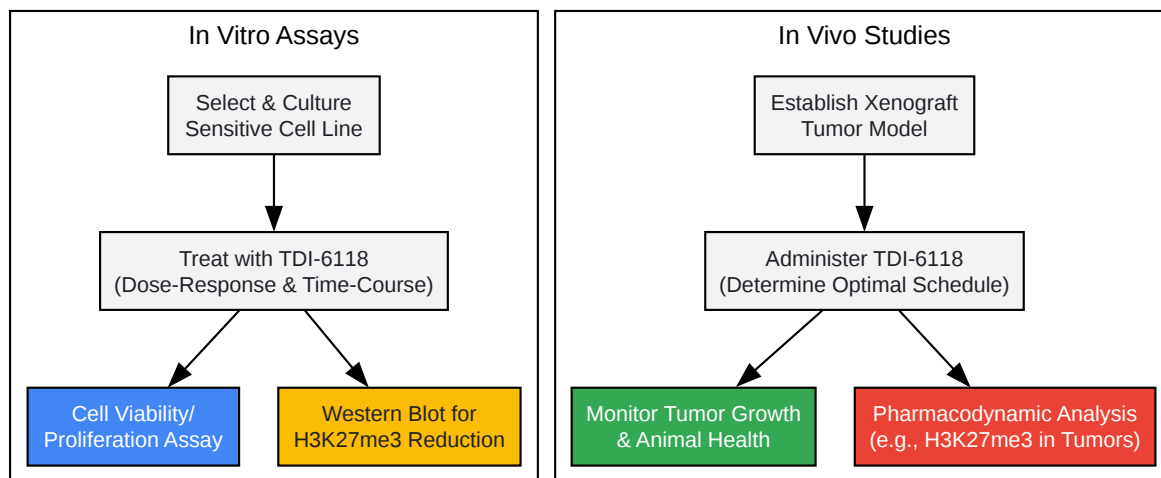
In Vitro Assays

Select & Culture Sensitive Cell Line

Treat with TDI-6118 (Dose-Response & Time-Course)

Cell Viability/ Proliferation Assay

Western Blot for H3K27me3 Reduction

In Vivo Studies

Establish Xenograft Tumor Model

Administer TDI-6118 (Determine Optimal Schedule)

Monitor Tumor Growth & Animal Health

Pharmacodynamic Analysis (e.g., H3K27me3 in Tumors)